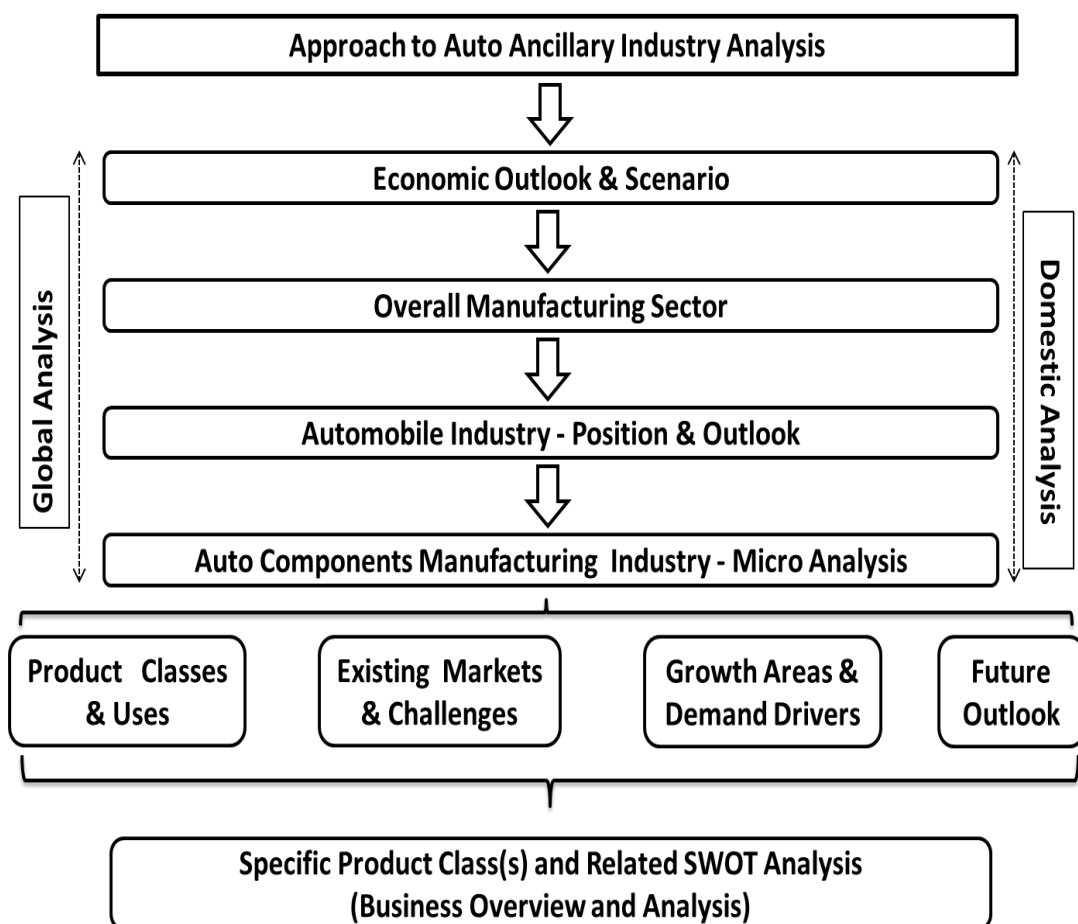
Approach to Auto Ancillary Industry Analysis

Global Analysis

Economic Outlook & Scenario

Overall Manufacturing Sector

Automobile Industry - Position & Outlook

Auto Components Manufacturing Industry - Micro Analysis

Domestic Analysis

Product Classes & Uses

Existing Markets & Challenges

Growth Areas & Demand Drivers

Future Outlook

Specific Product Class(s) and Related SWOT Analysis (Business Overview and Analysis)